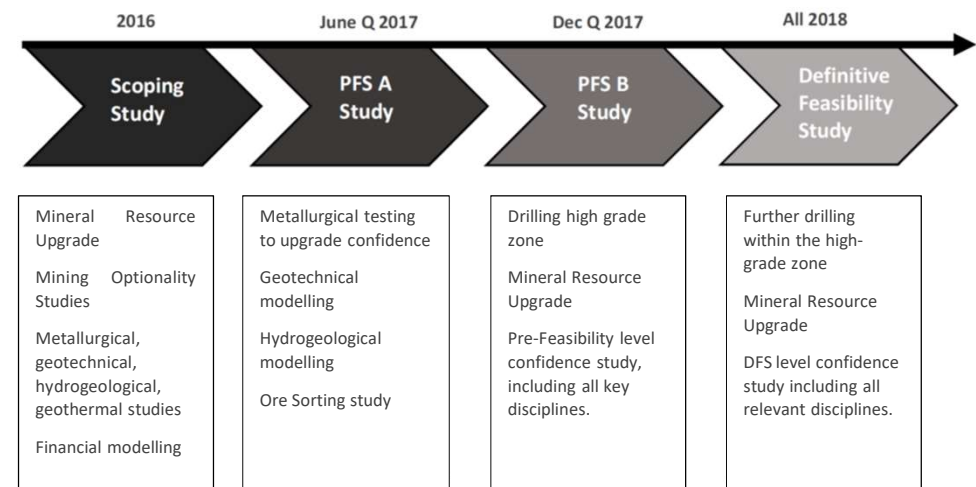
2016

Scoping Study

Mineral Resource Upgrade

Mining Optionality Studies

Metallurgical, geotechnical, hydrogeological, geothermal studies

Financial modelling

June Q 2017

PFS A Study

Metallurgical testing to upgrade confidence

Geotechnical modelling

Hydrogeological modelling

Ore Sorting study

Dec Q 2017

PFS B Study

Drilling high grade zone

Mineral Resource Upgrade

Pre-Feasibility level confidence study, including all key disciplines.

All 2018

Definitive Feasibility Study

Further drilling within the high-grade zone

Mineral Resource Upgrade

DFS level confidence study including all relevant disciplines.